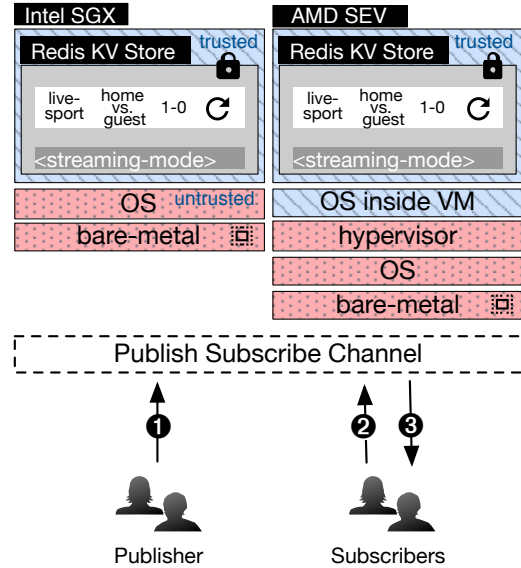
Intel SGX

Redis KV Store

trusted

live-sport

home vs. guest

1-0

<streaming-mode>

OS

untrusted

bare-metal

AMD SEV

Redis KV Store

trusted

live-sport

home vs. guest

1-0

<streaming-mode>

OS inside VM

hypervisor

OS

bare-metal

Publish Subscribe Channel

❶

❷

❸

Publisher

Subscribers